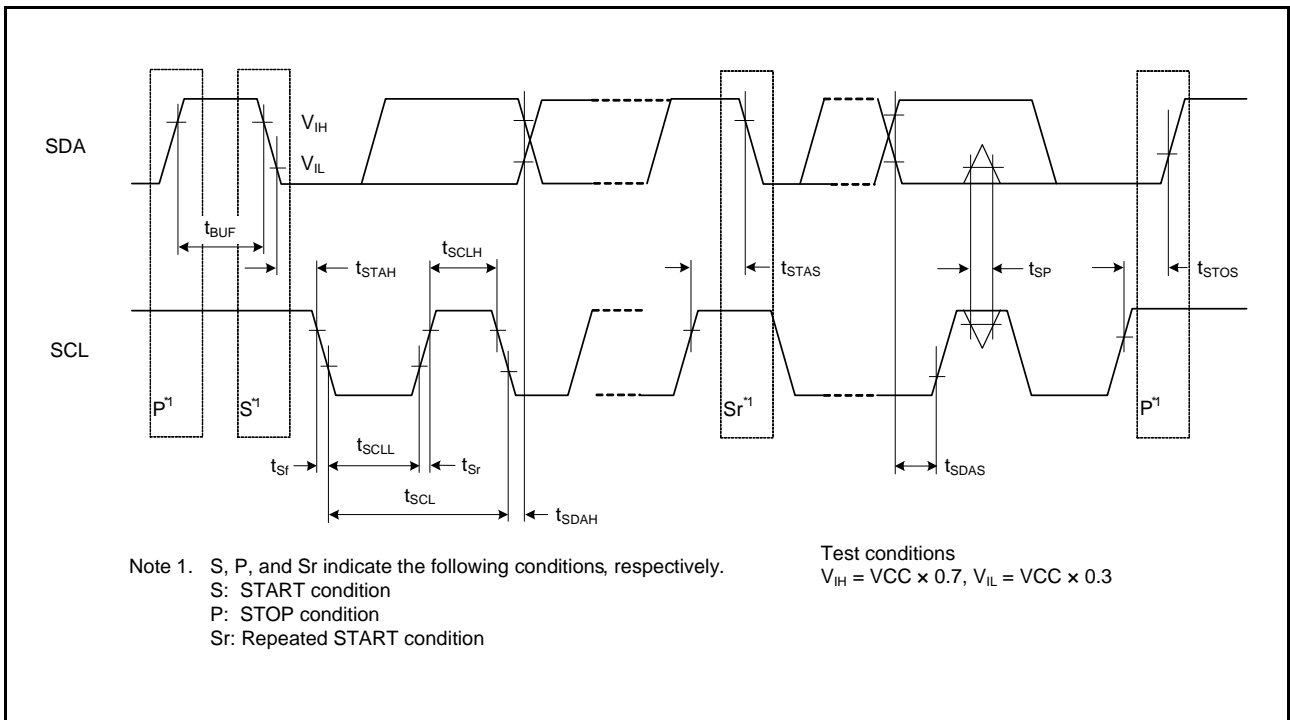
SDA

$V_{IH}$

$V_{IL}$

$t_{BUF}$

$t_{STAH}$

$t_{SCLH}$

$t_{STAS}$

$t_{SP}$

$t_{STOS}$

SCL

$P^{*1}$

$S^{*1}$

$Sr^{*1}$

$P^{*1}$

$t_{Sf}$

$t_{SCLL}$

$t_{Sr}$

$t_{SCL}$

$t_{SDAH}$

$t_{SDAS}$

Note 1. S, P, and Sr indicate the following conditions, respectively.
S: START condition
P: STOP condition
Sr: Repeated START condition

Test conditions
$V_{IH}$ = VCC × 0.7, $V_{IL}$ = VCC × 0.3